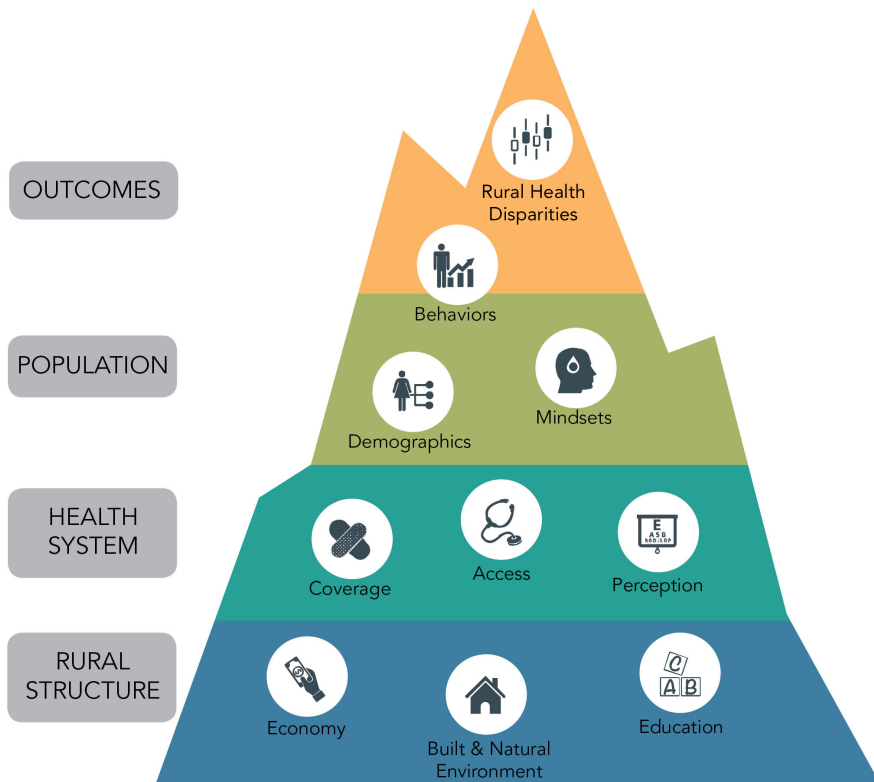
OUTCOMES

Rural Health Disparities

Behaviors

POPULATION

Demographics

Mindsets

HEALTH SYSTEM

Coverage

Access

E
A S B
S G D L O P

Perception

RURAL STRUCTURE

Economy

Built & Natural Environment

C
A B

Education